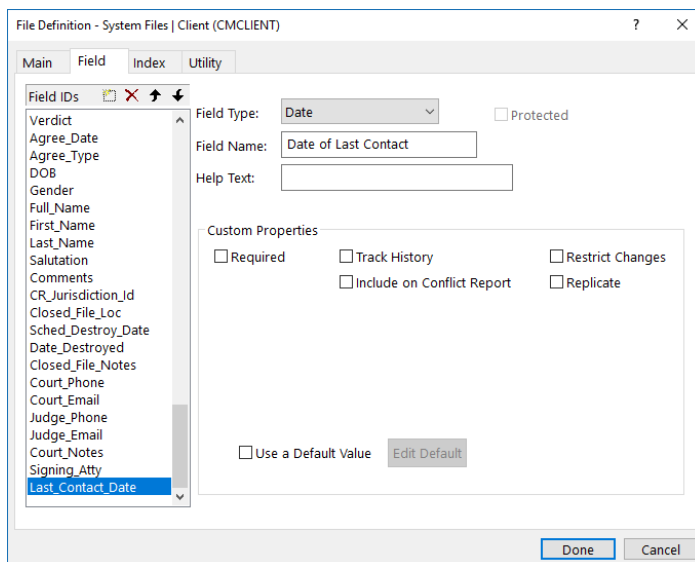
File Definition - System Files | Client (CMCLIENT)
?
✕

Main
Field
Index
Utility

Field IDs
Verdict
Agree_Date
Agree_Type
DOB
Gender
Full_Name
First_Name
Last_Name
Salutation
Comments
CR_Jurisdiction_Id
Closed_File_Loc
Sched_Destroy_Date
Date_Destroyed
Closed_File_Notes
Court_Phone
Court_Email
Judge_Phone
Judge_Email
Court_Notes
Signing_Atty
Last_Contact_Date

Field Type:
Date
Protected
Field Name:
Date of Last Contact
Help Text:

Custom Properties
Required
Track History
Restrict Changes
Include on Conflict Report
Replicate

Use a Default Value
Edit Default

Done
Cancel